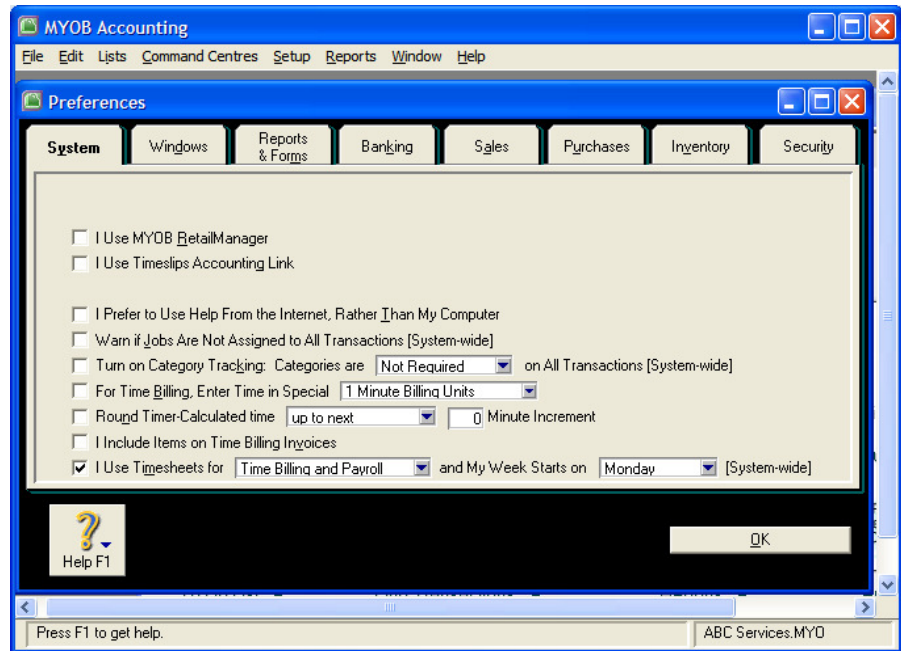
MYOB Accounting

File Edit Lists Command Centres Setup Reports Window Help

Preferences

System | Windows | Reports & Forms | Banking | Sales | Purchases | Inventory | Security

☐ I Use MYOB RetailManager
☐ I Use Timeslips Accounting Link

☐ I Prefer to Use Help From the Internet, Rather Than My Computer
☐ Warn if Jobs Are Not Assigned to All Transactions [System-wide]
☐ Turn on Category Tracking: Categories are Not Required on All Transactions [System-wide]
☐ For Time Billing, Enter Time in Special 1 Minute Billing Units
☐ Round Timer-Calculated time up to next 0 Minute Increment
☐ I Include Items on Time Billing Invoices
☑ I Use Timesheets for Time Billing and Payroll and My Week Starts on Monday [System-wide]

Help F1

OK

Press F1 to get help.

ABC Services.MYO